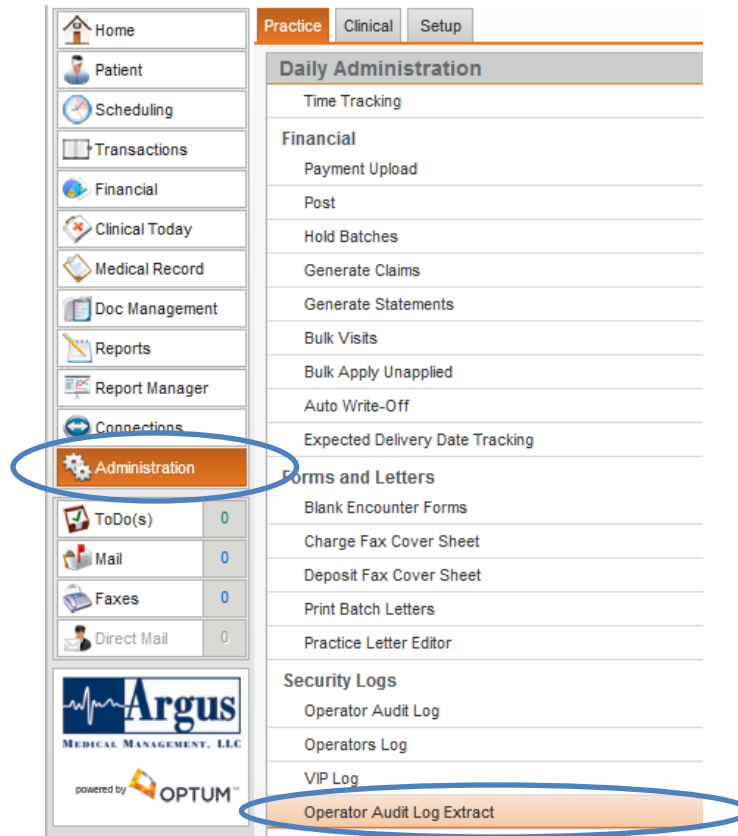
Home
Patient
Scheduling
Transactions
Financial
Clinical Today
Medical Record
Doc Management
Reports
Report Manager
Connections
Administration
ToDo(s) 0
Mail 0
Faxes 0
Direct Mail 0

Argus
MEDICAL MANAGEMENT, LLC
powered by OPTUM™

Practice | Clinical | Setup

Daily Administration
Time Tracking

Financial
Payment Upload
Post
Hold Batches
Generate Claims
Generate Statements
Bulk Visits
Bulk Apply Unapplied
Auto Write-Off
Expected Delivery Date Tracking

Forms and Letters
Blank Encounter Forms
Charge Fax Cover Sheet
Deposit Fax Cover Sheet
Print Batch Letters
Practice Letter Editor

Security Logs
Operator Audit Log
Operators Log
VIP Log
Operator Audit Log Extract